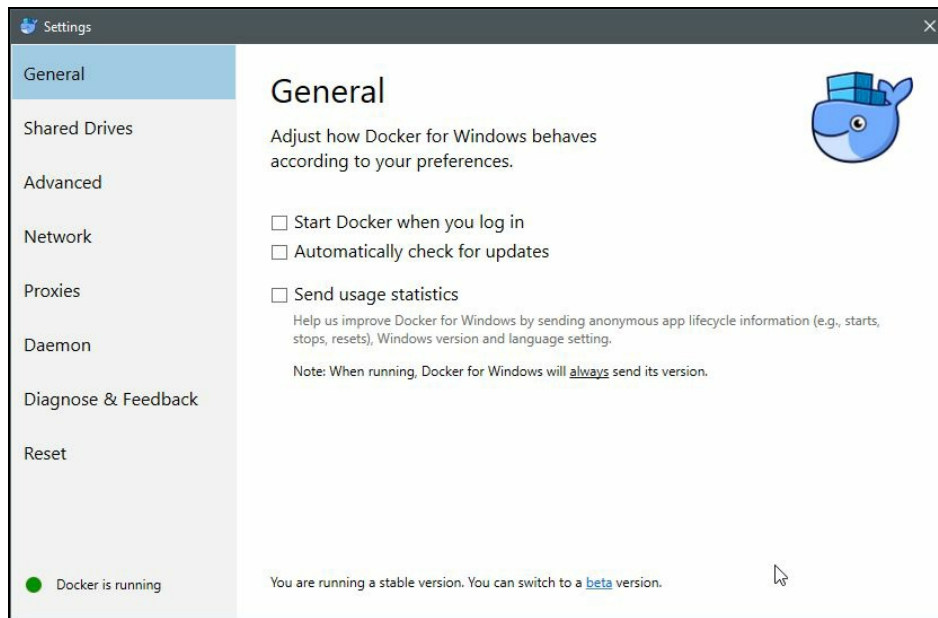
Settings

General
Shared Drives
Advanced
Network
Proxies
Daemon
Diagnose & Feedback
Reset

Docker is running

General

Adjust how Docker for Windows behaves according to your preferences.

☐ Start Docker when you log in
☐ Automatically check for updates

☐ Send usage statistics
Help us improve Docker for Windows by sending anonymous app lifecycle information (e.g., starts, stops, resets), Windows version and language setting.

Note: When running, Docker for Windows will always send its version.

You are running a stable version. You can switch to a beta version.